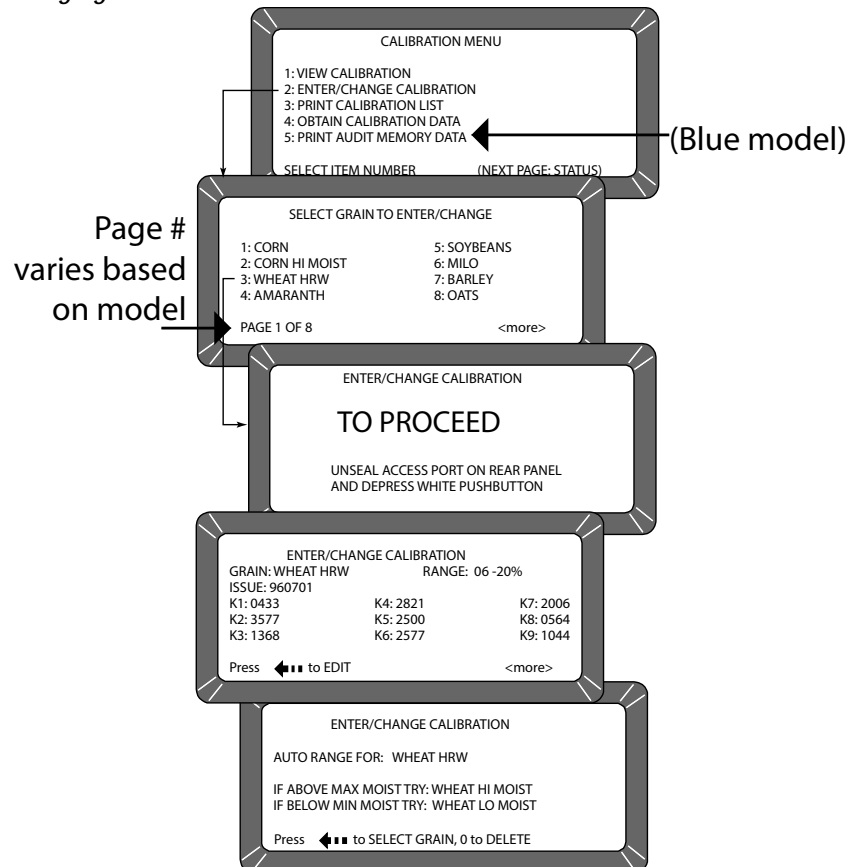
CALIBRATION MENU

1: VIEW CALIBRATION
2: ENTER/CHANGE CALIBRATION
3: PRINT CALIBRATION LIST
4: OBTAIN CALIBRATION DATA
5: PRINT AUDIT MEMORY DATA

SELECT ITEM NUMBER (NEXT PAGE: STATUS)

(Blue model)

Page # varies based on model

SELECT GRAIN TO ENTER/CHANGE

1: CORN
2: CORN HI MOIST
3: WHEAT HRW
4: AMARANTH
5: SOYBEANS
6: MILO
7: BARLEY
8: OATS

PAGE 1 OF 8 <more>

ENTER/CHANGE CALIBRATION

TO PROCEED

UNSEAL ACCESS PORT ON REAR PANEL AND DEPRESS WHITE PUSHBUTTON

ENTER/CHANGE CALIBRATION
GRAIN: WHEAT HRW RANGE: 06 -20%
ISSUE: 960701

| | | |
|---|---|---|
| K1: 0433 | K4: 2821 | K7: 2006 |
| K2: 3577 | K5: 2500 | K8: 0564 |
| K3: 1368 | K6: 2577 | K9: 1044 |

Press to EDIT <more>

ENTER/CHANGE CALIBRATION

AUTO RANGE FOR: WHEAT HRW

IF ABOVE MAX MOIST TRY: WHEAT HI MOIST
IF BELOW MIN MOIST TRY: WHEAT LO MOIST

Press to SELECT GRAIN, 0 to DELETE